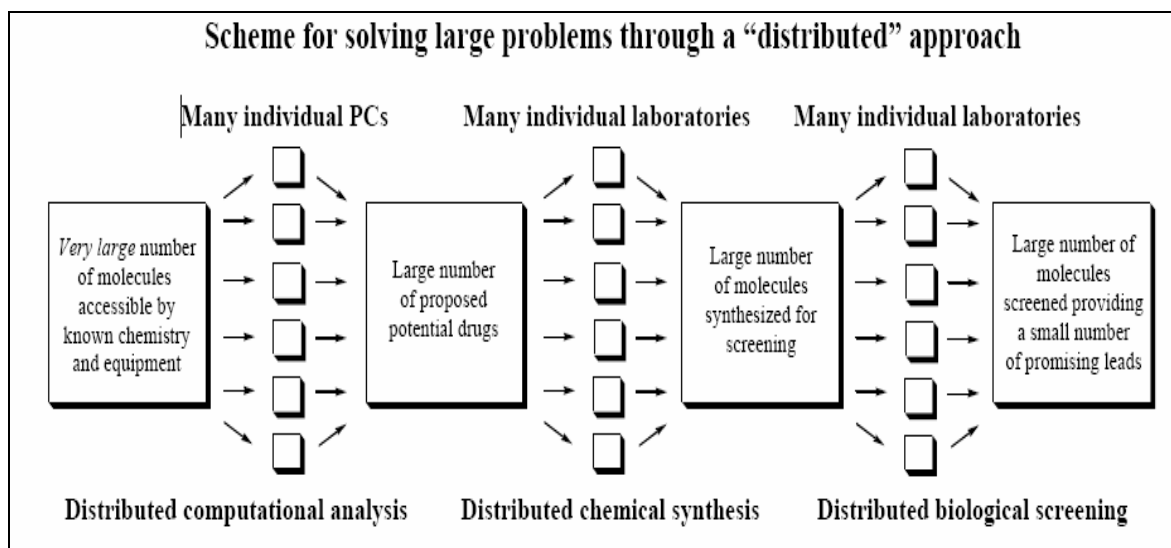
Scheme for solving large problems through a "distributed" approach

Many individual PCs

Many individual laboratories

Many individual laboratories

*Very large* number of molecules accessible by known chemistry and equipment

Large number of proposed potential drugs

Large number of molecules synthesized for screening

Large number of molecules screened providing a small number of promising leads

Distributed computational analysis

Distributed chemical synthesis

Distributed biological screening